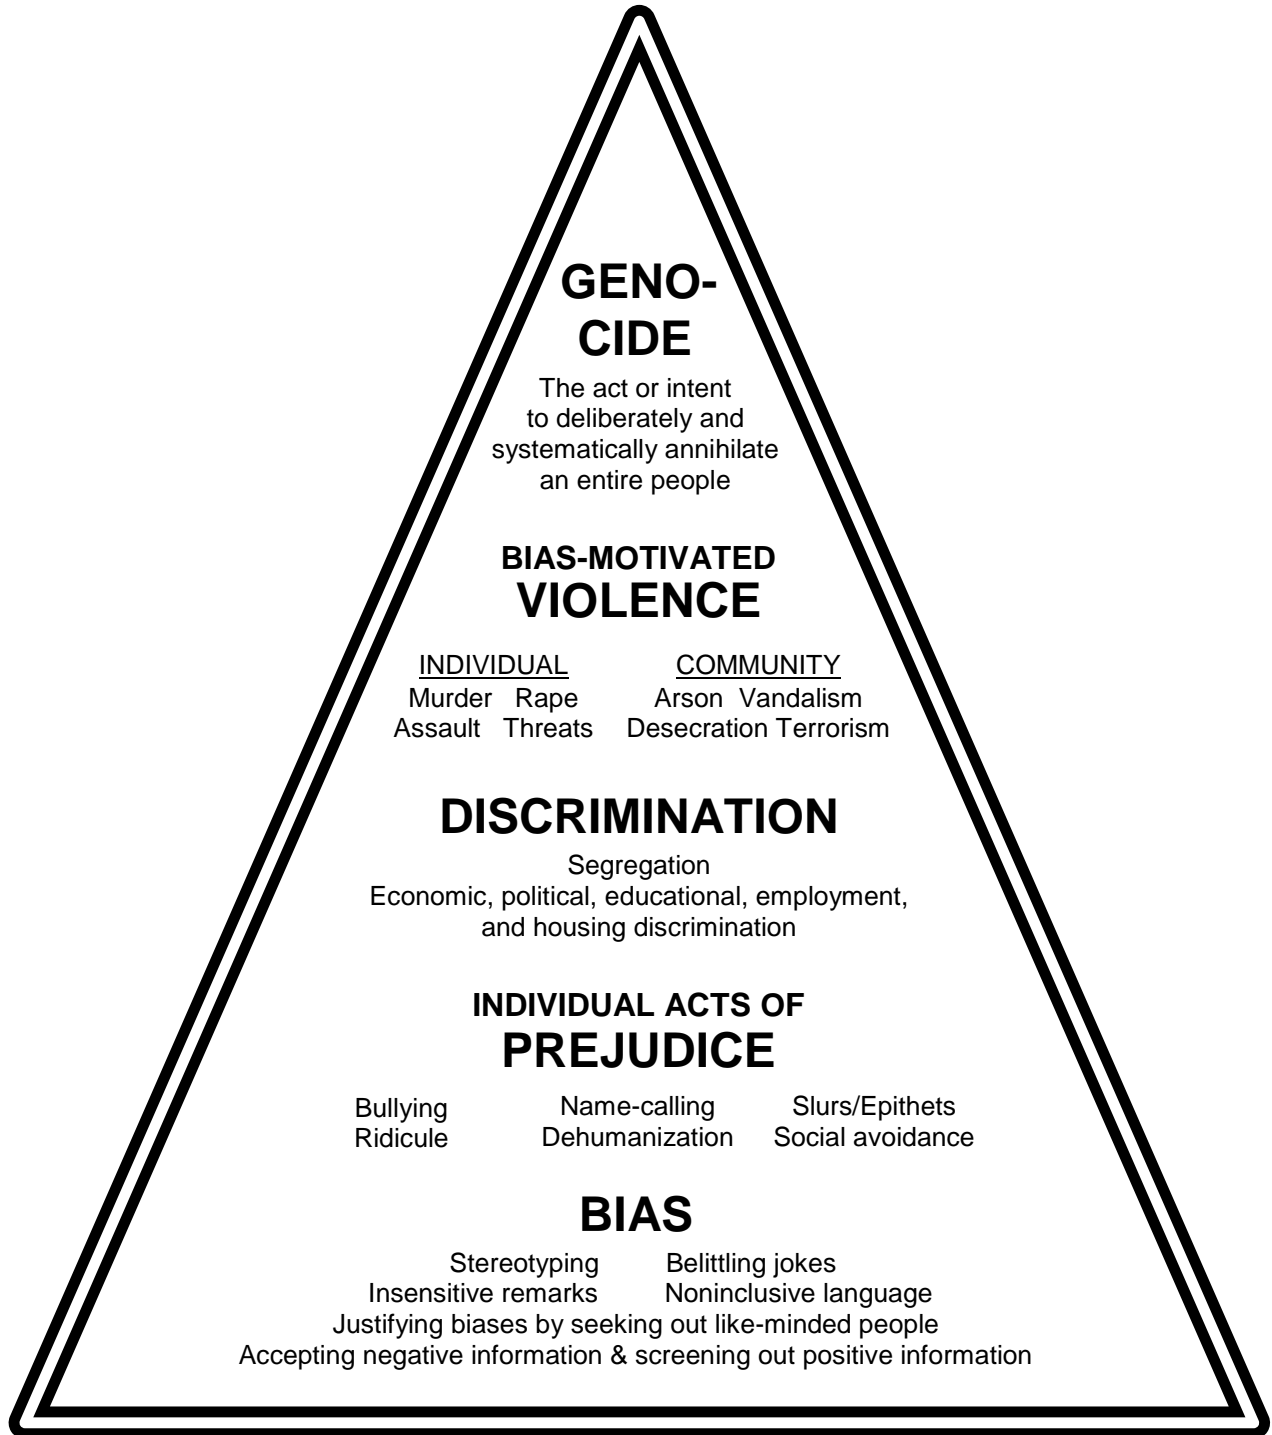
GENO-
CIDE

The act or intent to deliberately and systematically annihilate an entire people

BIAS-MOTIVATED
VIOLENCE

INDIVIDUAL
Murder Rape
Assault Threats

COMMUNITY
Arson Vandalism
Desecration Terrorism

DISCRIMINATION

Segregation
Economic, political, educational, employment, and housing discrimination

INDIVIDUAL ACTS OF
PREJUDICE

Bullying
Ridicule

Name-calling
Dehumanization

Slurs/Epithets
Social avoidance

BIAS

Stereotyping Belittling jokes
Insensitive remarks Noninclusive language
Justifying biases by seeking out like-minded people
Accepting negative information & screening out positive information